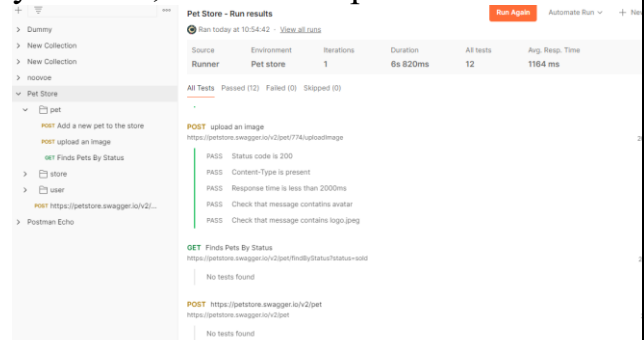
+ ⩩ ···

> Dummy
> New Collection
> New Collection
> noovoe
∨ Pet Store
∨ pet
POST Add a new pet to the store
POST upload an image
GET Finds Pets By Status
> store
> user
POST https://petstore.swagger.io/v2/...
> Postman Echo

Pet Store - Run results
Ran today at 10:54:42 · View all runs

Run Again Automate Run ∨ + Ne

| Source | Environment | Iterations | Duration | All tests | Avg. Resp. Time |
|---|---|---|---|---|---|
| Runner | Pet store | 1 | 6s 820ms | 12 | 1164 ms |

All Tests Passed (12) Failed (0) Skipped (0)

POST upload an image
https://petstore.swagger.io/v2/pet/774/uploadImage

PASS Status code is 200
PASS Content-Type is present
PASS Response time is less than 2000ms
PASS Check that message contatins avatar
PASS Check that message contains logo.jpeg

GET Finds Pets By Status
https://petstore.swagger.io/v2/pet/findByStatus?status=sold

No tests found

POST https://petstore.swagger.io/v2/pet
https://petstore.swagger.io/v2/pet

No tests found